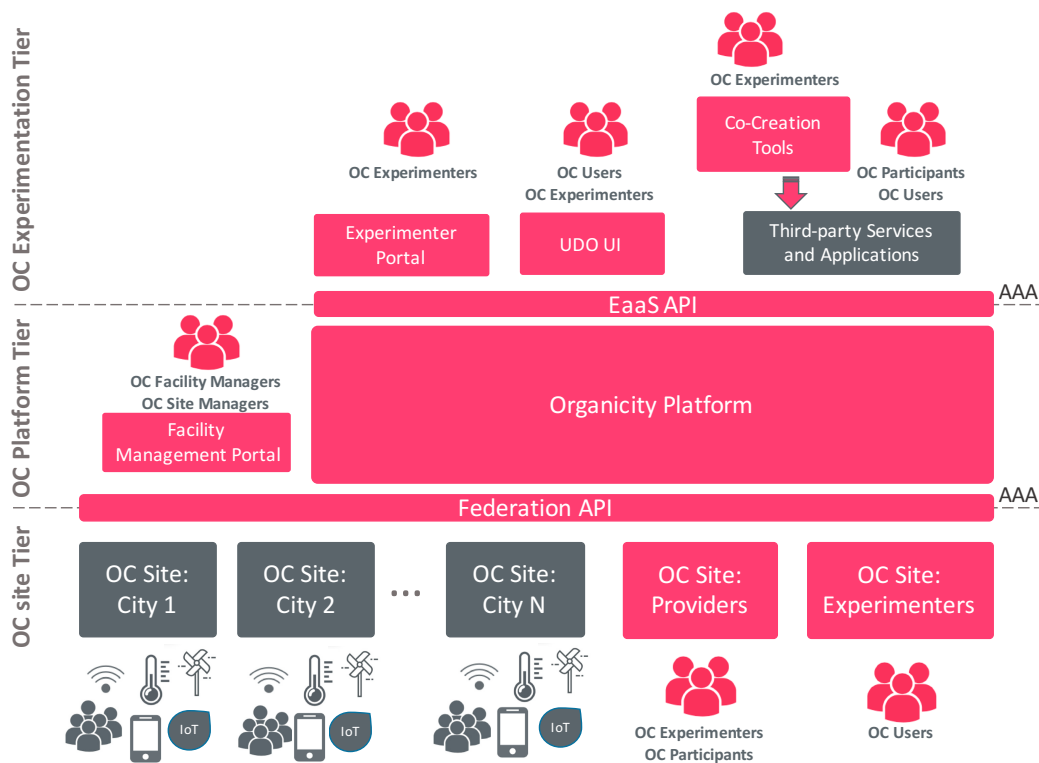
OC Experimentation Tier

OC Experimenters

Co-Creation Tools

OC Experimenters

OC Users
OC Experimenters

OC Participants
OC Users

Experimenter Portal

UDO UI

Third-party Services and Applications

EaaS API

AAA

OC Platform Tier

OC Facility Managers
OC Site Managers

Facility Management Portal

Organicity Platform

Federation API

AAA

OC site Tier

OC Site: City 1

OC Site: City 2

...

OC Site: City N

OC Site: Providers

OC Site: Experimenters

IoT

IoT

IoT

OC Experimenters
OC Participants

OC Users